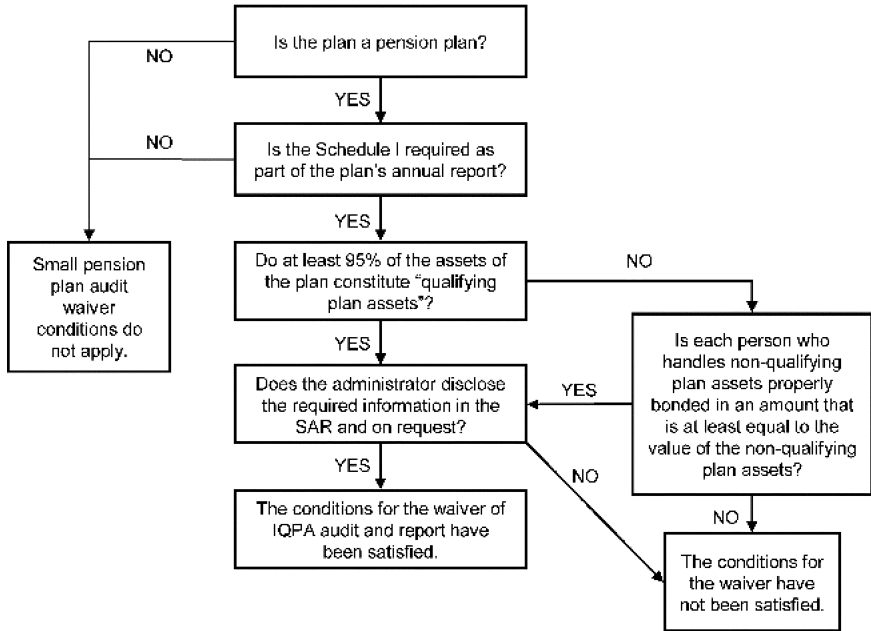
Is the plan a pension plan?

NO

YES

Is the Schedule I required as part of the plan's annual report?

NO

YES

Small pension plan audit waiver conditions do not apply.

Do at least 95% of the assets of the plan constitute "qualifying plan assets"?

NO

YES

Is each person who handles non-qualifying plan assets properly bonded in an amount that is at least equal to the value of the non-qualifying plan assets?

YES

Does the administrator disclose the required information in the SAR and on request?

YES

NO

The conditions for the waiver of IQPA audit and report have been satisfied.

NO

The conditions for the waiver have not been satisfied.